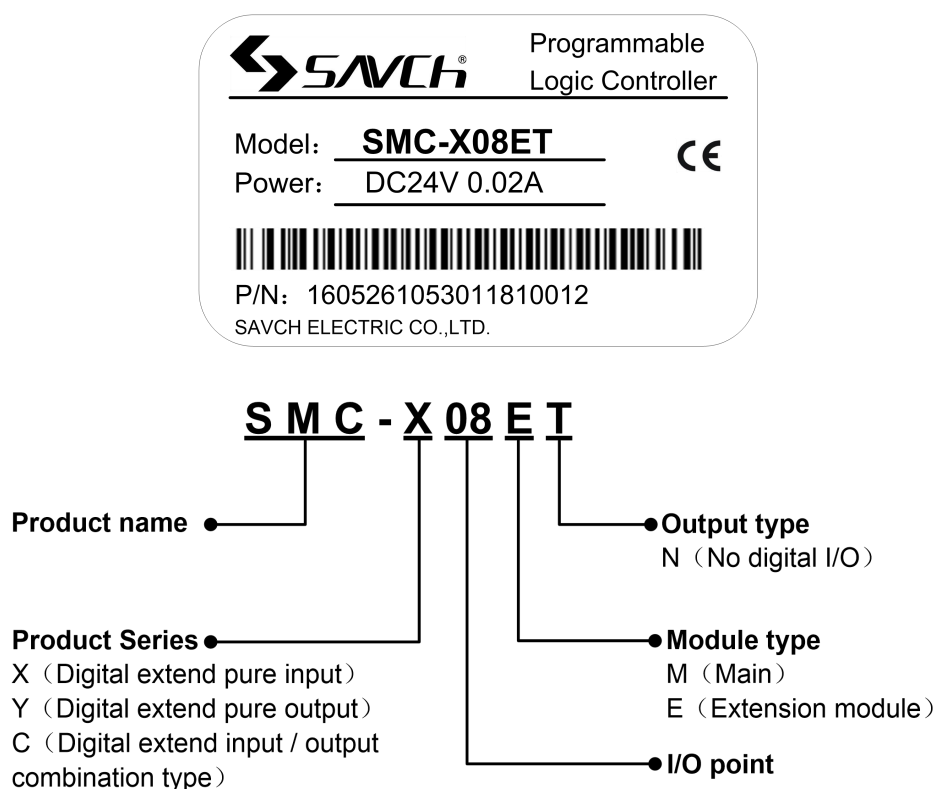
SAVCH®

Programmable Logic Controller

Model: SMC-X08ET

Power: DC24V 0.02A

CE

P/N: 1605261053011810012

SAVCH ELECTRIC CO.,LTD.

SMC-X08ET

Product name

Output type
N（No digital I/O）

Product Series
X（Digital extend pure input）
Y（Digital extend pure output）
C（Digital extend input / output combination type）

Module type
M（Main）
E（Extension module）

I/O point